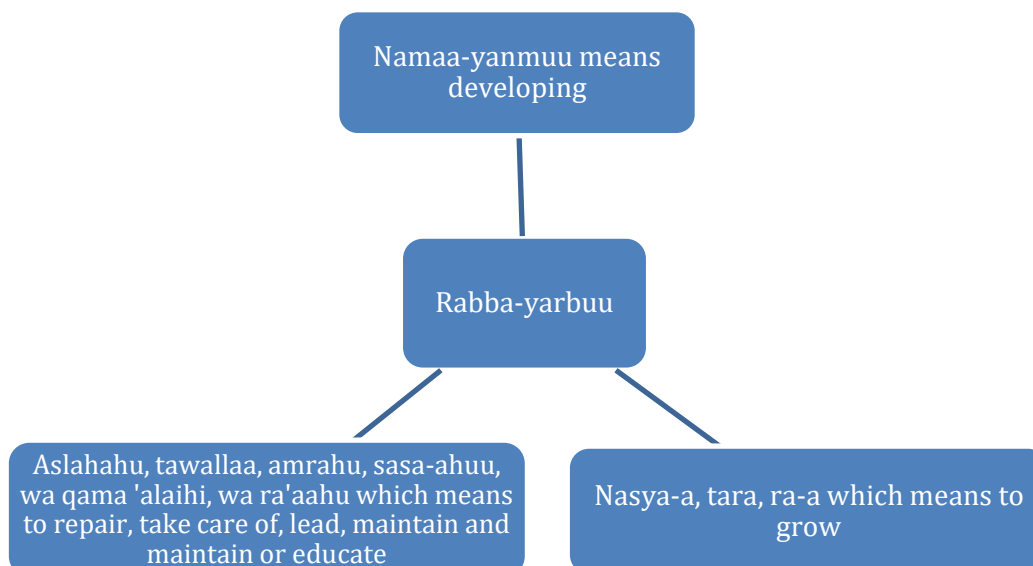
Namaa-yanmuu means developing

Rabba-yarbuu

Aslahahu, tawallaa, amrahu, sasa-ahuu, wa qama 'alaihi, wa ra'aahu which means to repair, take care of, lead, maintain and maintain or educate

Nasya-a, tara, ra-a which means to grow